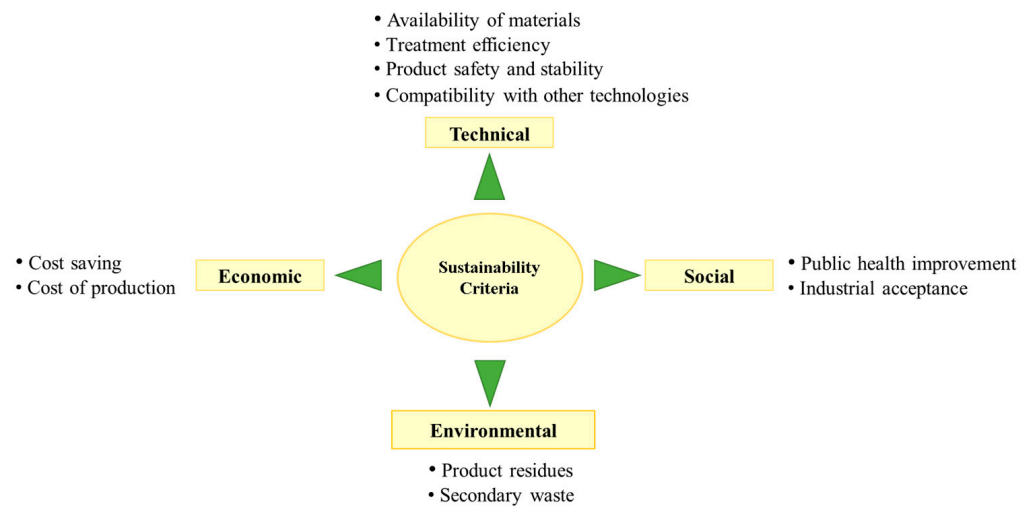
• Availability of materials
• Treatment efficiency
• Product safety and stability
• Compatibility with other technologies

Technical

• Cost saving
• Cost of production

Economic

Sustainability Criteria

Social

• Public health improvement
• Industrial acceptance

Environmental

• Product residues
• Secondary waste